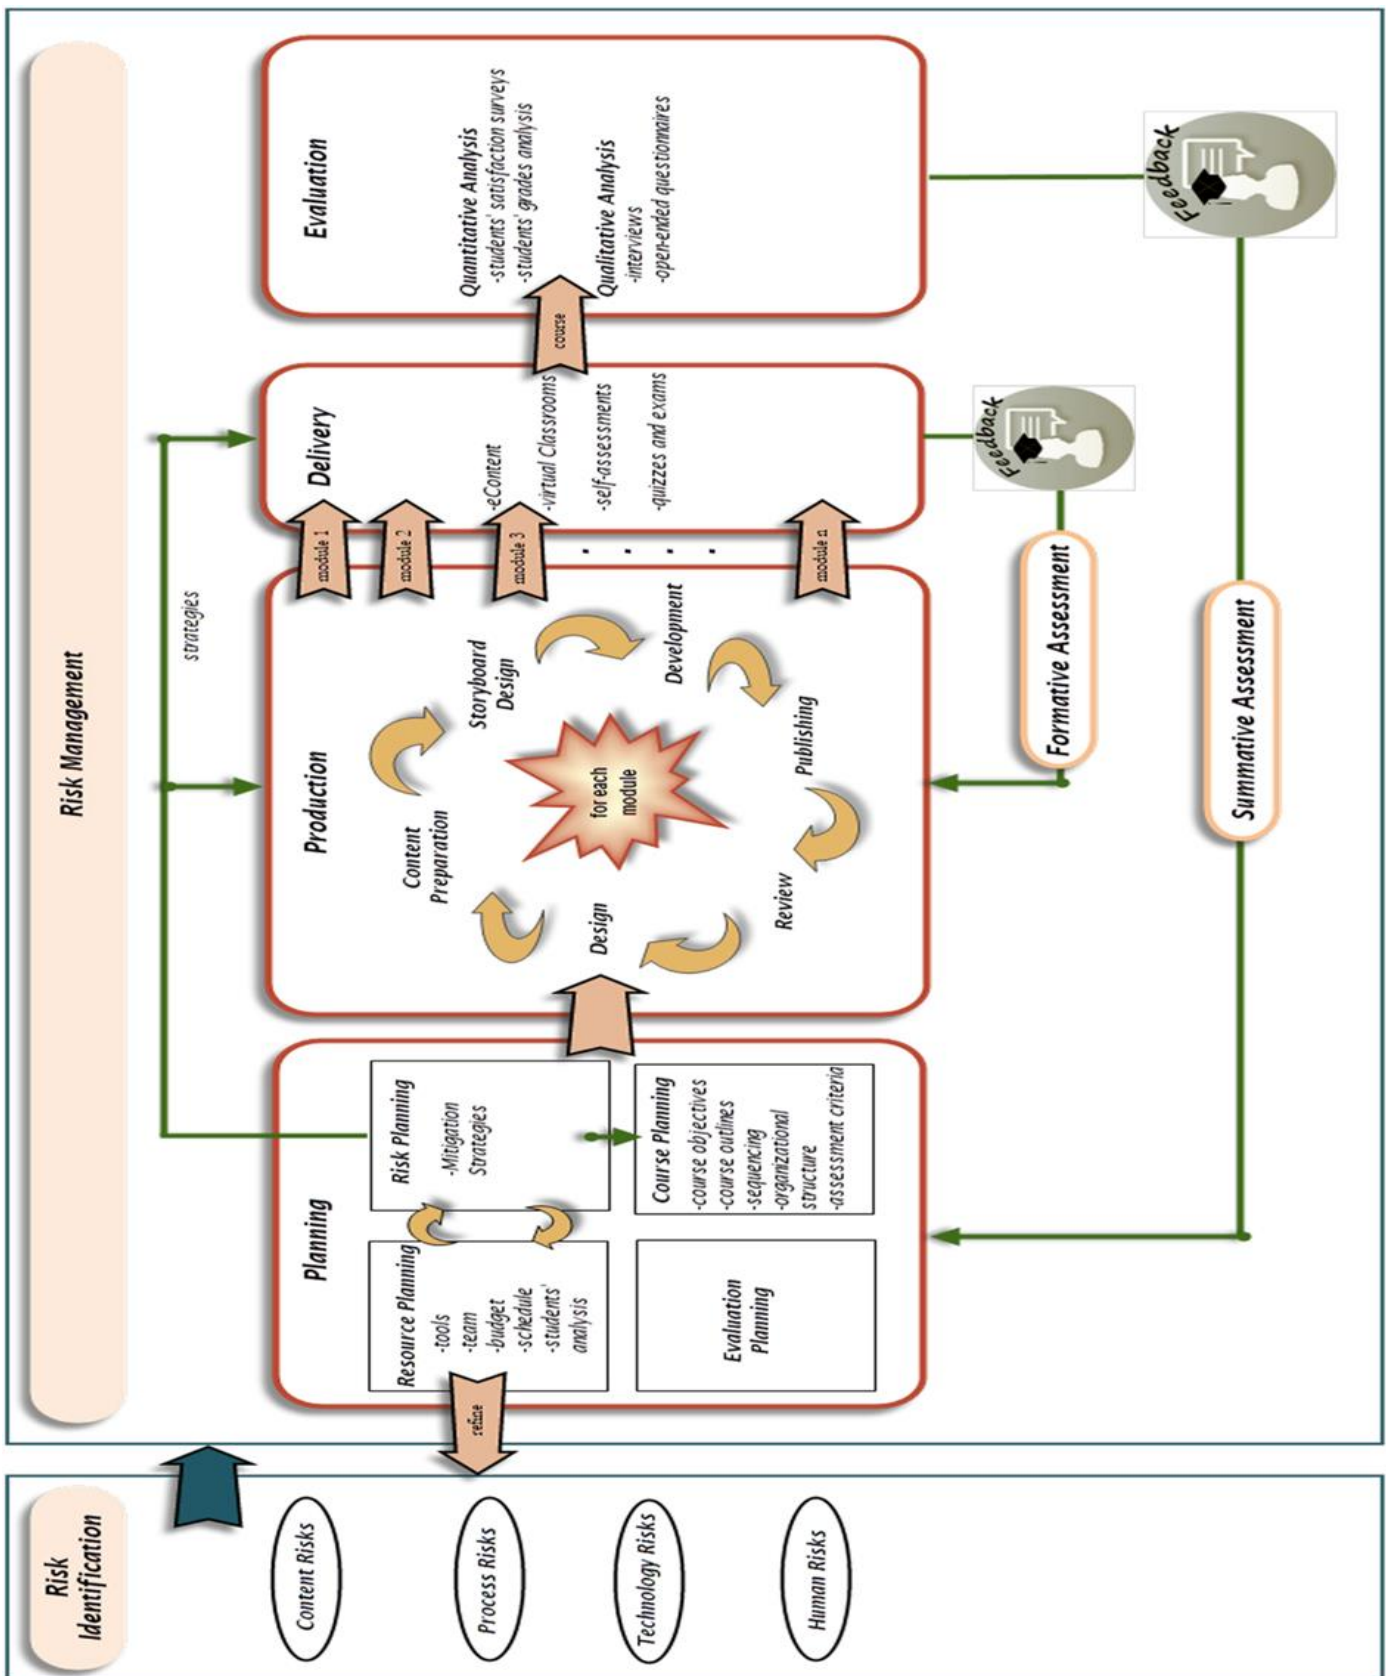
Risk Management

Evaluation
Quantitative Analysis
-students' satisfaction surveys
-students' grades analysis
Qualitative Analysis
-interviews
-open-ended questionnaires

course

Delivery
-eContent
-virtual Classrooms
-self-assessments
-quizzes and exams

Feedback

Feedback

strategies

module 1
module 2
module 3
. . . .
module n

Production
Content Preparation
Storyboard Design
Development
Publishing
Review
Design
for each module

Formative Assessment

Summative Assessment

Planning
Risk Planning
-Mitigation Strategies
Resource Planning
-tools
-team
-budget
-schedule
-students' analysis
Course Planning
-course objectives
-course outlines
-sequencing
-organizational structure
-assessment criteria
Evaluation Planning

refine

Risk Identification
Content Risks
Process Risks
Technology Risks
Human Risks